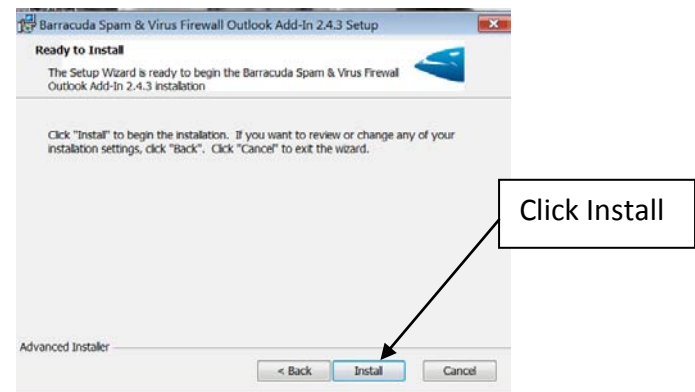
Barracuda Spam & Virus Firewall Outlook Add-In 2.4.3 Setup

Ready to Install

The Setup Wizard is ready to begin the Barracuda Spam & Virus Firewall Outlook Add-In 2.4.3 installation

Click "Install" to begin the installation. If you want to review or change any of your installation settings, click "Back". Click "Cancel" to exit the wizard.

Click Install

Advanced Installer

< Back

Install

Cancel